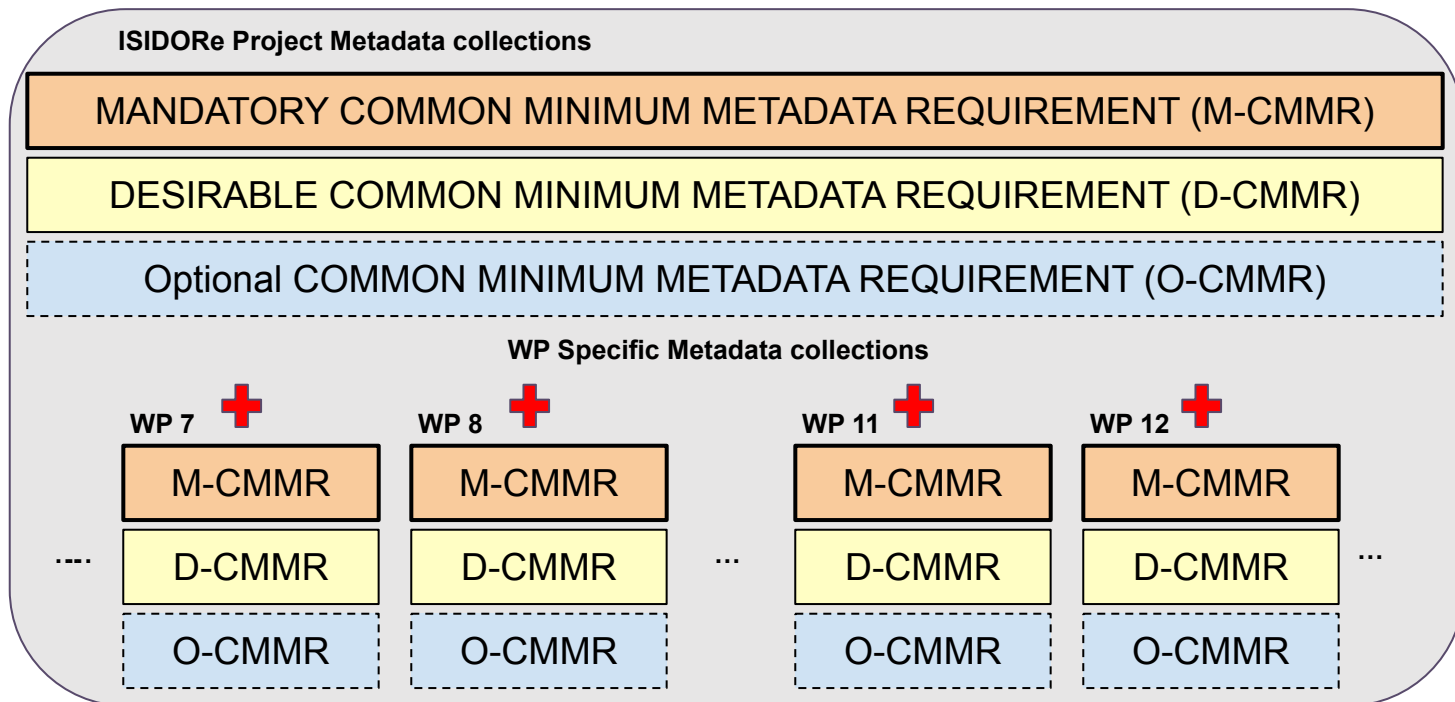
ISIDORe Project Metadata collections

MANDATORY COMMON MINIMUM METADATA REQUIREMENT (M-CMMR)

DESIRABLE COMMON MINIMUM METADATA REQUIREMENT (D-CMMR)

Optional COMMON MINIMUM METADATA REQUIREMENT (O-CMMR)

WP Specific Metadata collections

WP 7

M-CMMR

D-CMMR

O-CMMR

WP 8

M-CMMR

D-CMMR

O-CMMR

WP 11

M-CMMR

D-CMMR

O-CMMR

WP 12

M-CMMR

D-CMMR

O-CMMR

....

...

...